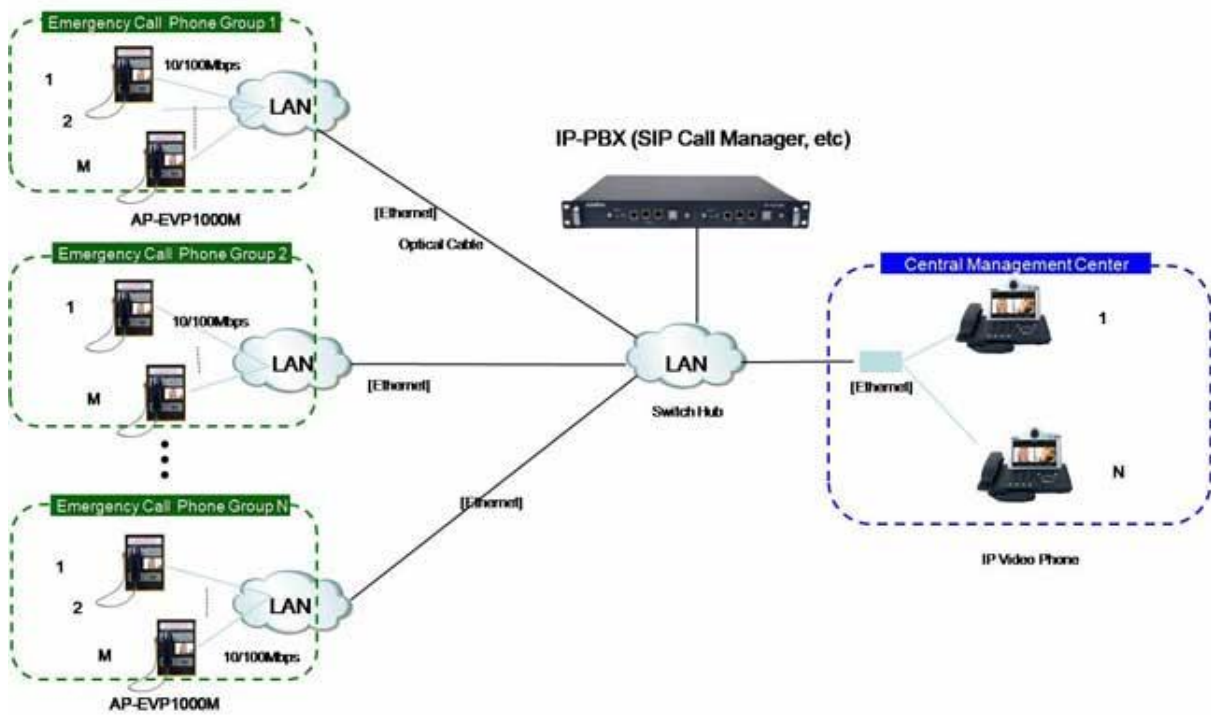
Emergency Call Phone Group 1

1

10/100Mbps

LAN

2

M

AP-EVP1000M

IP-PBX (SIP Call Manager, etc)

[Ethernet]

Optical Cable

Emergency Call Phone Group 2

1

10/100Mbps

LAN

M

[Ethernet]

LAN

Switch Hub

Central Management Center

1

[Ethernet]

N

IP Video Phone

Emergency Call Phone Group N

[Ethernet]

1

2

LAN

M

10/100Mbps

AP-EVP1000M